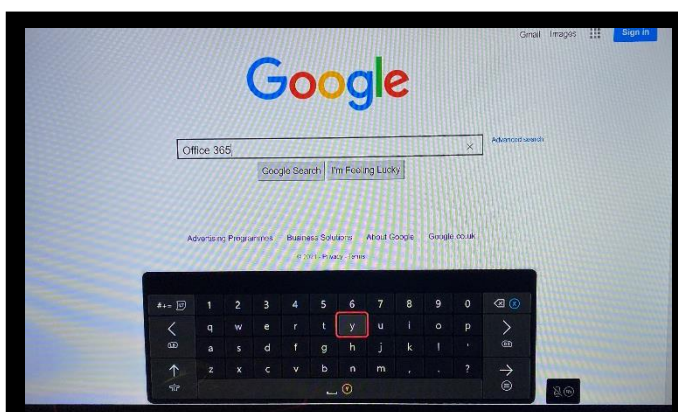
Gmail Images Sign in

Google

Office 365

Advanced search

Google Search I'm Feeling Lucky

Advertising Programmes Business Solutions About Google Google.co.uk

© 2021 - Privacy - Terms

#+=
1 2 3 4 5 6 7 8 9 0
q w e r t y u i o p
a s d f g h j k l
z x c v b n m , . ?